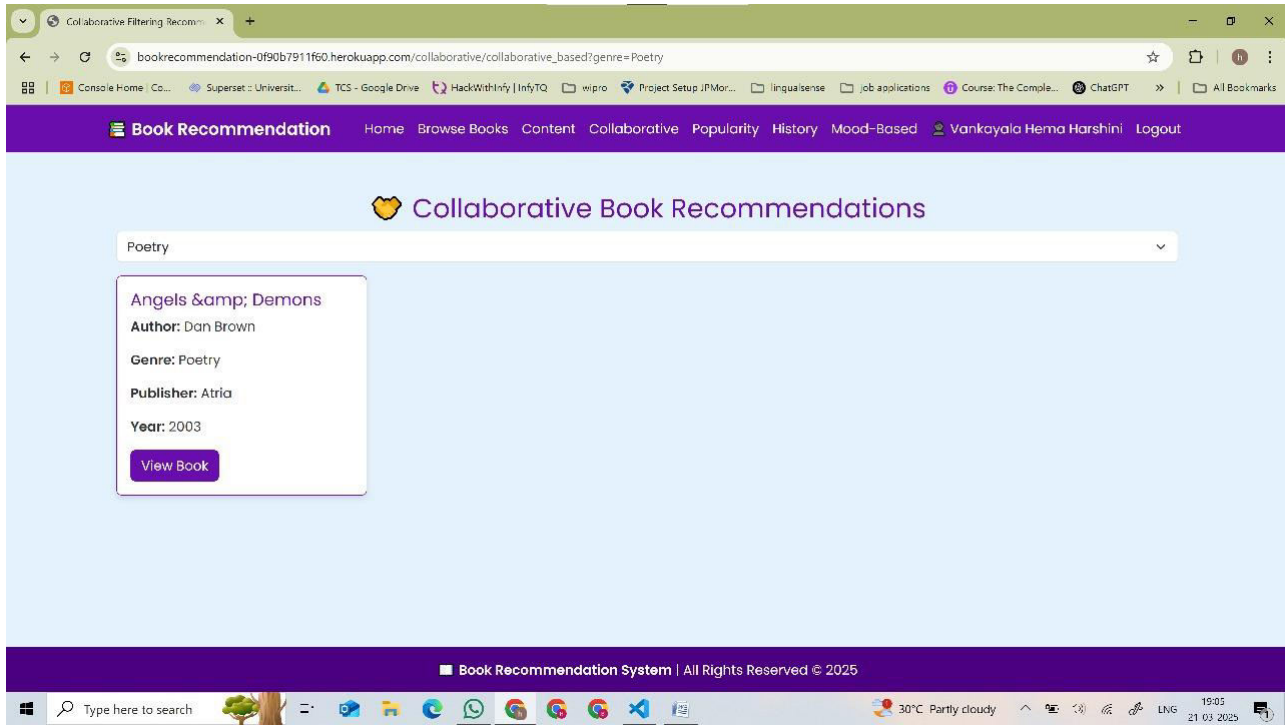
Collaborative Filtering Recomm ×
+

bookrecommendation-0f90b7911f60.herokuapp.com/collaborative/collaborative_based?genre=Poetry

Console Home | Co... Superset : Universit... TCS - Google Drive HackWithInfy | InfyTQ wipro Project Setup JPMor... lingualsense job applications Course: The Comple... ChatGPT » All Bookmarks

Book Recommendation Home Browse Books Content Collaborative Popularity History Mood-Based Vankayala Hema Harshini Logout

Collaborative Book Recommendations

Poetry

Angels &amp; Demons

**Author:** Dan Brown

**Genre:** Poetry

**Publisher:** Atria

**Year:** 2003

View Book

**Book Recommendation System** | All Rights Reserved © 2025

Type here to search

30°C Partly cloudy ENG 19:05 21-03-2025